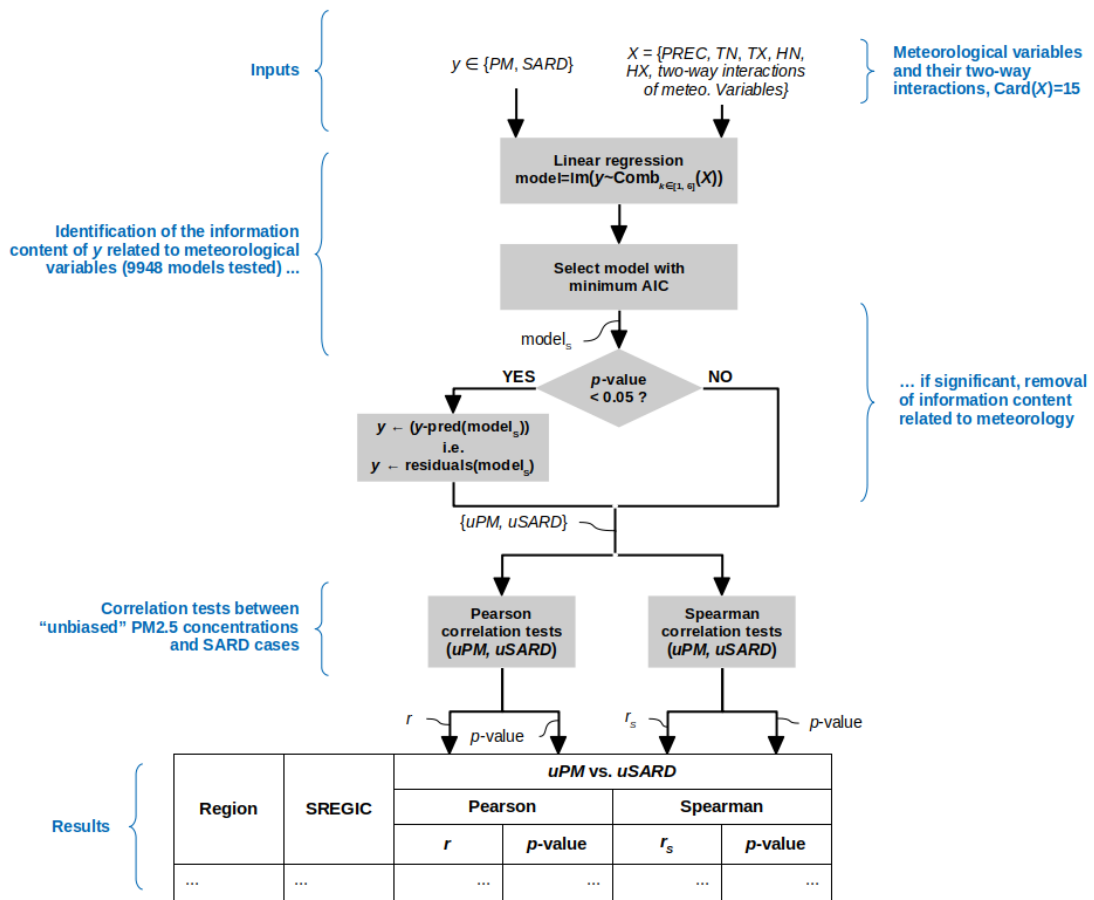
Inputs

$y \in \{PM, SARD\}$

$X = \{PREC, TN, TX, HN, HX$, two-way interactions of meteo. Variables$\}$

Meteorological variables and their two-way interactions, Card($X$)=15

Identification of the information content of $y$ related to meteorological variables (9948 models tested) ...

Linear regression model=lm($y$~Comb$_{k\in[1, 6]}$($X$))

Select model with minimum AIC

model$_s$

$p$-value < 0.05 ?

YES

NO

$y \leftarrow$ ($y$-pred(model$_s$)) i.e. $y \leftarrow$ residuals(model$_s$)

... if significant, removal of information content related to meteorology

$\{uPM, uSARD\}$

Correlation tests between “unbiased” PM2.5 concentrations and SARD cases

Pearson correlation tests ($uPM$, $uSARD$)

Spearman correlation tests ($uPM$, $uSARD$)

$r$

$p$-value

$r_s$

$p$-value

Results

| Region | SREGIC | $uPM$ vs. $uSARD$ | | | |
|---|---|---|---|---|---|
| | | Pearson | | Spearman | |
| | | $r$ | $p$-value | $r_s$ | $p$-value |
| ... | ... | ... | ... | ... | ... |